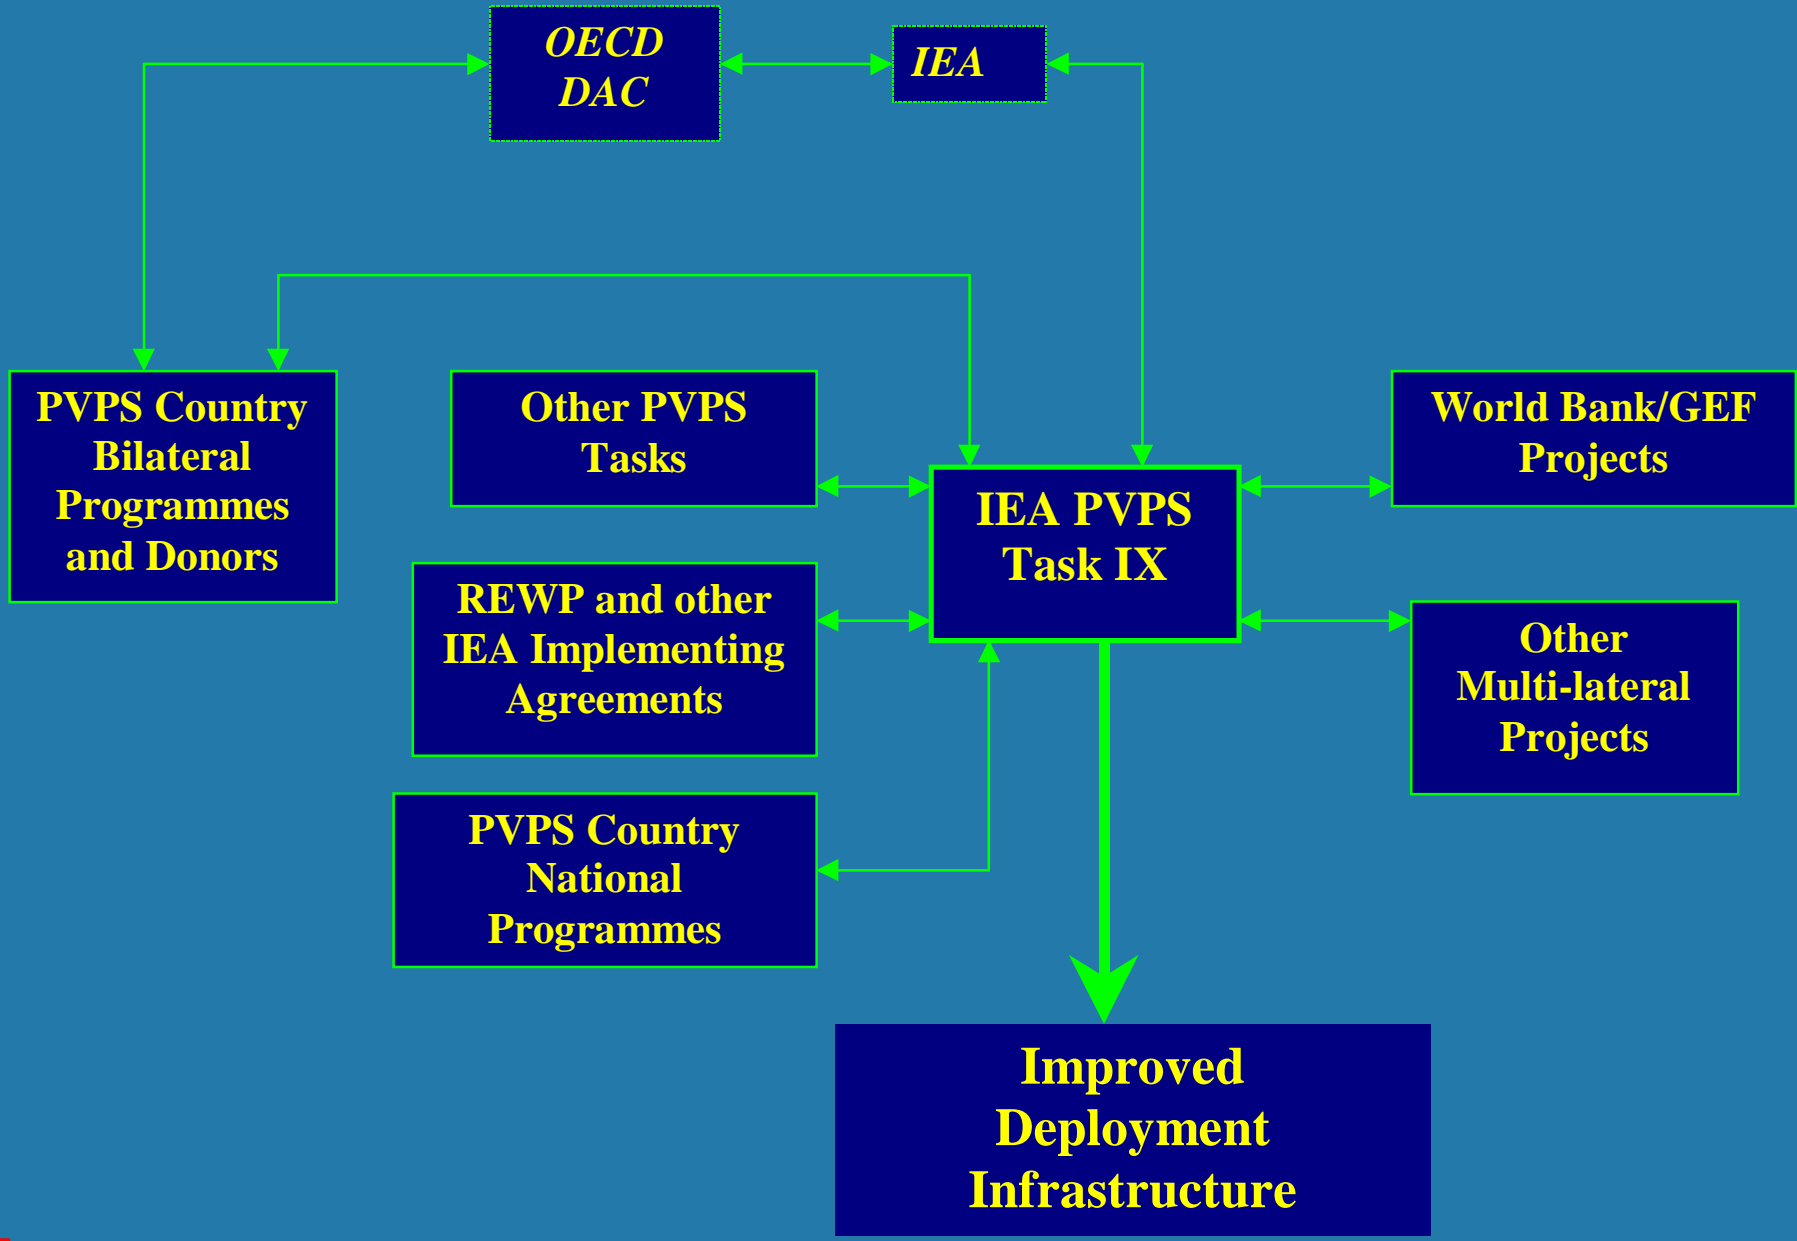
OECD DAC

IEA

PVPS Country Bilateral Programmes and Donors

Other PVPS Tasks

IEA PVPS Task IX

World Bank/GEF Projects

REWP and other IEA Implementing Agreements

Other Multi-lateral Projects

PVPS Country National Programmes

Improved Deployment Infrastructure